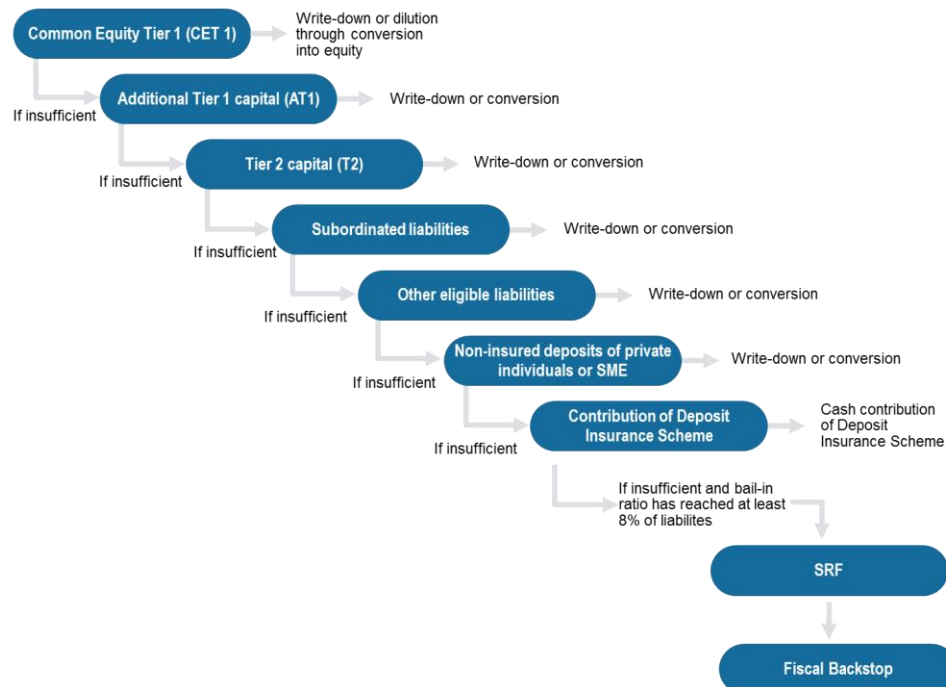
Common Equity Tier 1 (CET 1)

Write-down or dilution through conversion into equity

If insufficient

Additional Tier 1 capital (AT1)

Write-down or conversion

If insufficient

Tier 2 capital (T2)

Write-down or conversion

If insufficient

Subordinated liabilities

Write-down or conversion

If insufficient

Other eligible liabilities

Write-down or conversion

If insufficient

Non-insured deposits of private individuals or SME

Write-down or conversion

If insufficient

Contribution of Deposit Insurance Scheme

Cash contribution of Deposit Insurance Scheme

If insufficient and bail-in ratio has reached at least 8% of liabilites

SRF

Fiscal Backstop